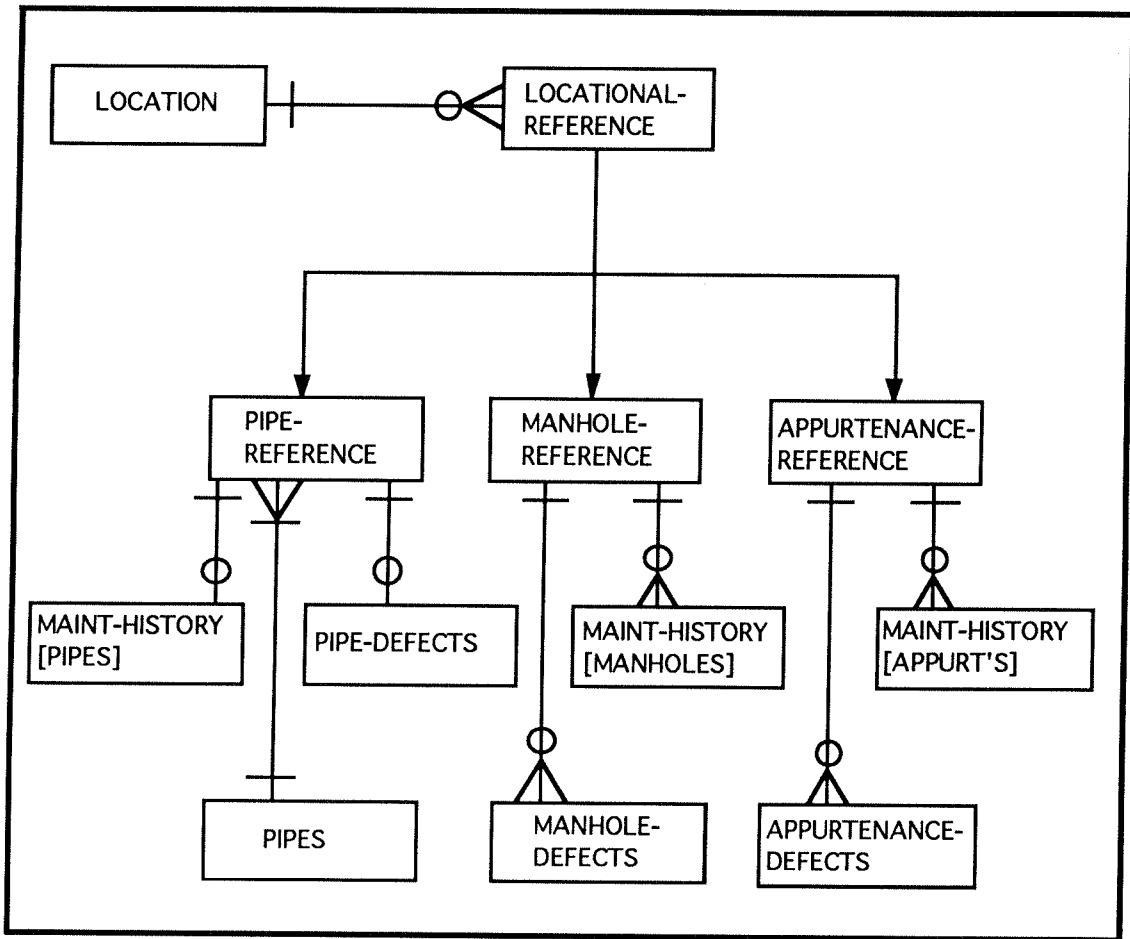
LOCATION

LOCATIONAL-REFERENCE

PIPE-REFERENCE

MANHOLE-REFERENCE

APPURTENANCE-REFERENCE

MAINT-HISTORY [PIPES]

PIPE-DEFECTS

MAINT-HISTORY [MANHOLES]

MAINT-HISTORY [APPURT'S]

PIPES

MANHOLE-DEFECTS

APPURTENANCE-DEFECTS